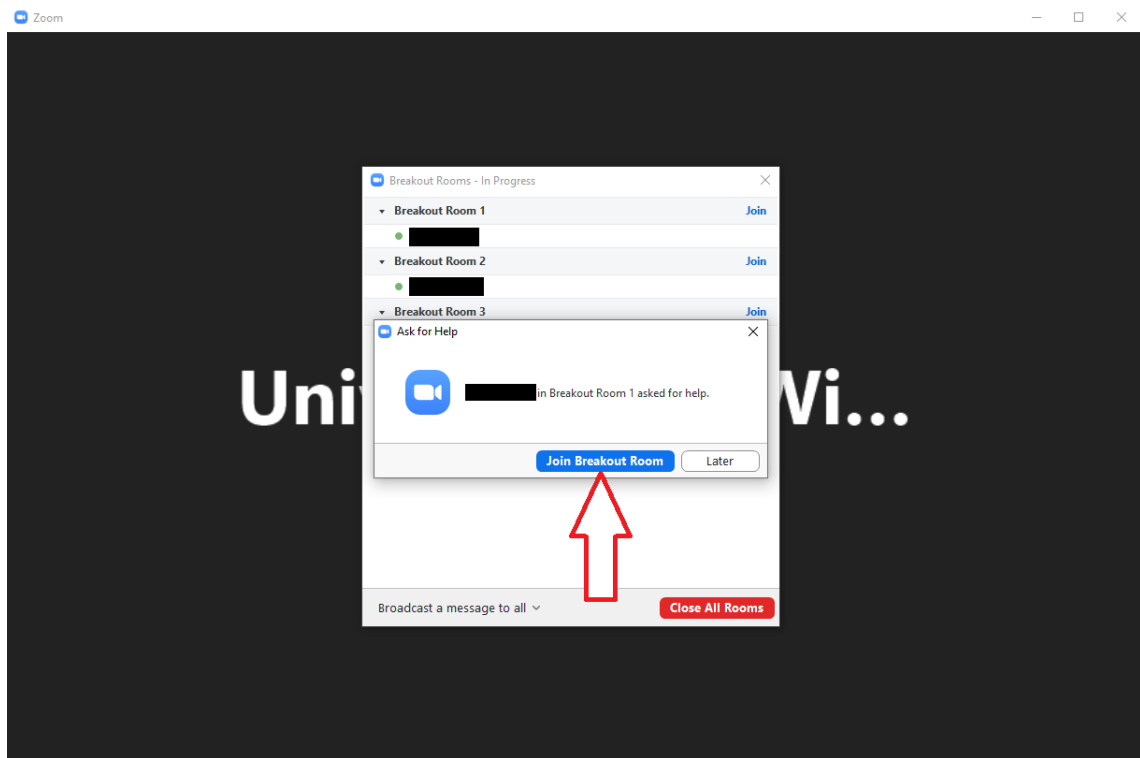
Zoom

Breakout Rooms - In Progress

Breakout Room 1 Join

Breakout Room 2 Join

Breakout Room 3 Join

Univ

Wi...

Ask for Help

in Breakout Room 1 asked for help.

Join Breakout Room

Later

Broadcast a message to all

Close All Rooms